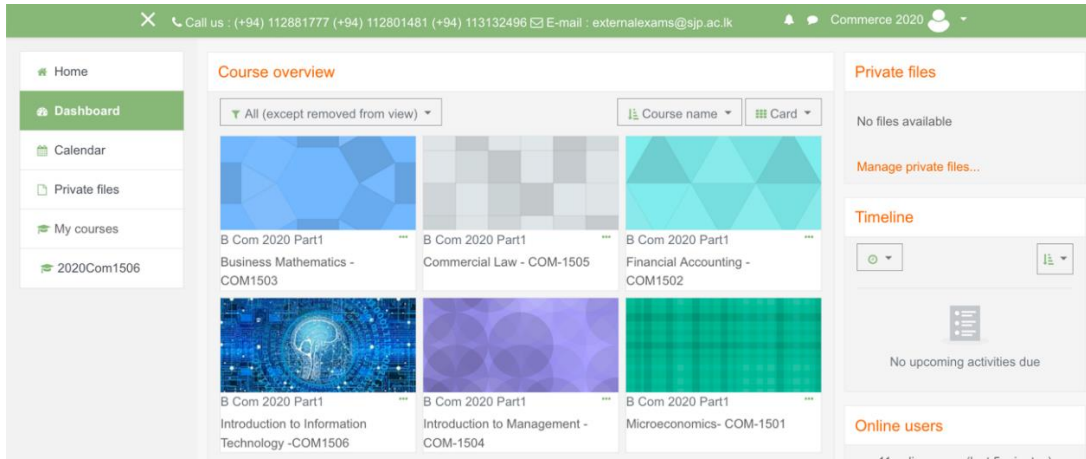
Call us : (+94) 112881777 (+94) 112801481 (+94) 113132496 E-mail : externalexams@sjp.ac.lk

Commerce 2020

Home

Dashboard

Calendar

Private files

My courses

2020Com1506

Course overview

All (except removed from view)

Course name

Card

B Com 2020 Part1
Business Mathematics - COM1503

B Com 2020 Part1
Commercial Law - COM-1505

B Com 2020 Part1
Financial Accounting - COM1502

B Com 2020 Part1
Introduction to Information Technology -COM1506

B Com 2020 Part1
Introduction to Management - COM-1504

B Com 2020 Part1
Microeconomics- COM-1501

Private files

No files available

Manage private files...

Timeline

No upcoming activities due

Online users

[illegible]